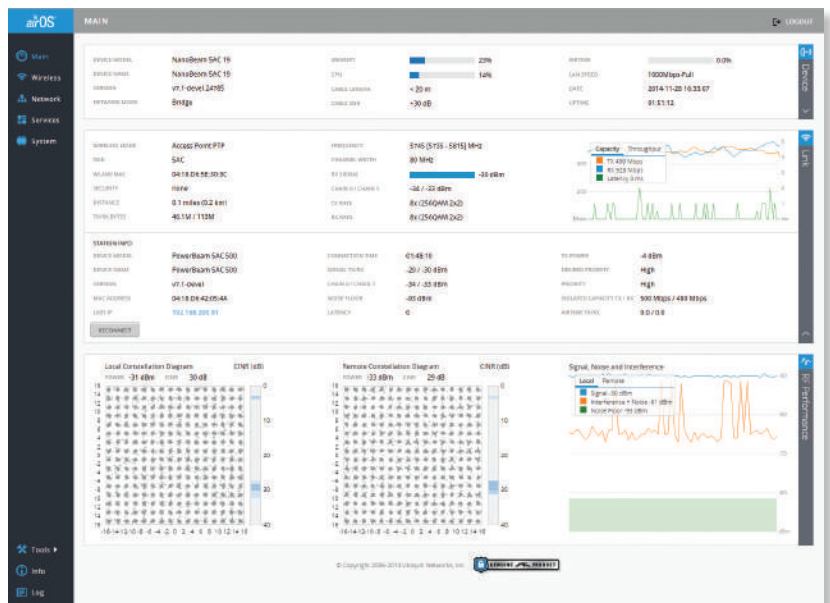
airOS

MAIN

LOGOUT

Main
Wireless
Network
Services
System

DEVICE MODEL NanoBeam 5AC 19
DEVICE NAME NanoBeam 5AC 19
VERSION v7.1-devel.24185
NETWORK MODE Bridge

MEMORY 23%
CPU 14%
CABLE LENGTH < 20 m
CABLE SNR +30 dB

AIRTIME 0.0%
LAN SPEED 1000Mbps-Full
DATE 2014-11-20 16:33:07
UPTIME 01:51:12

Device

WIRELESS MODE Access Point PTP
SSID 5AC
WLAN0 MAC 04:18:D6:5E:50:9C
SECURITY none
DISTANCE 0.1 miles (0.2 km)
TX/RX BYTES 40.1M / 113M

FREQUENCY 5745 [5735 - 5815] MHz
CHANNEL WIDTH 80 MHz
RX SIGNAL -30 dBm
CHAIN 0 / CHAIN 1 -34 / -33 dBm
TX RATE 8x (256QAM 2x2)
RX RATE 8x (256QAM 2x2)

Capacity Throughput
TX 480 Mbps
RX 500 Mbps
Latency 0 ms

Link

STATION INFO
DEVICE MODEL PowerBeam 5AC 500
DEVICE NAME PowerBeam 5AC 500
VERSION v7.1-devel
MAC ADDRESS 04:18:D6:42:05:4A
LAST IP 192.168.205.91

CONNECTION TIME 01:48:18
SIGNAL TX/RX -29 / -30 dBm
CHAIN 0 / CHAIN 1 -34 / -33 dBm
NOISE FLOOR -95 dBm
LATENCY 0

TX POWER -4 dBm
DISTANCE PRIORITY High
PRIORITY High
ISOLATED CAPACITY TX / RX 500 Mbps / 480 Mbps
AIRTIME TX/RX 0.0 / 0.0

RECONNECT

Local Constellation Diagram CINR (dB)
POWER -31 dBm CINR 30 dB

Remote Constellation Diagram CINR (dB)
POWER -33 dBm CINR 29 dB

Signal, Noise and Interference
Local Remote
Signal -30 dBm
Interference + Noise -81 dBm
Noise Floor -95 dBm

RF Performance

Tools
Info
Log

© Copyright 2006-2014 Ubiquiti Networks, Inc.
GENUINE PRODUCT